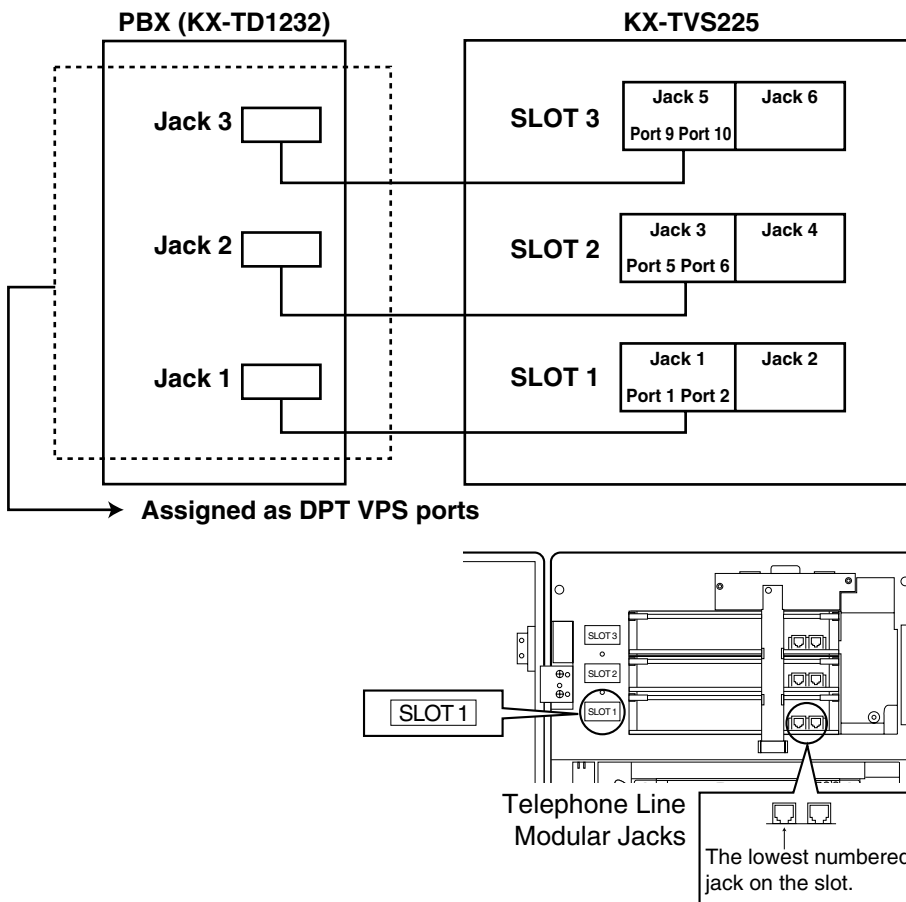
PBX (KX-TD1232)

KX-TVS225

Jack 3

SLOT 3

Jack 5

Port 9 Port 10

Jack 6

Jack 2

SLOT 2

Jack 3

Port 5 Port 6

Jack 4

Jack 1

SLOT 1

Jack 1

Port 1 Port 2

Jack 2

Assigned as DPT VPS ports

SLOT 3

SLOT 2

SLOT 1

SLOT 1

Telephone Line Modular Jacks

The lowest numbered jack on the slot.